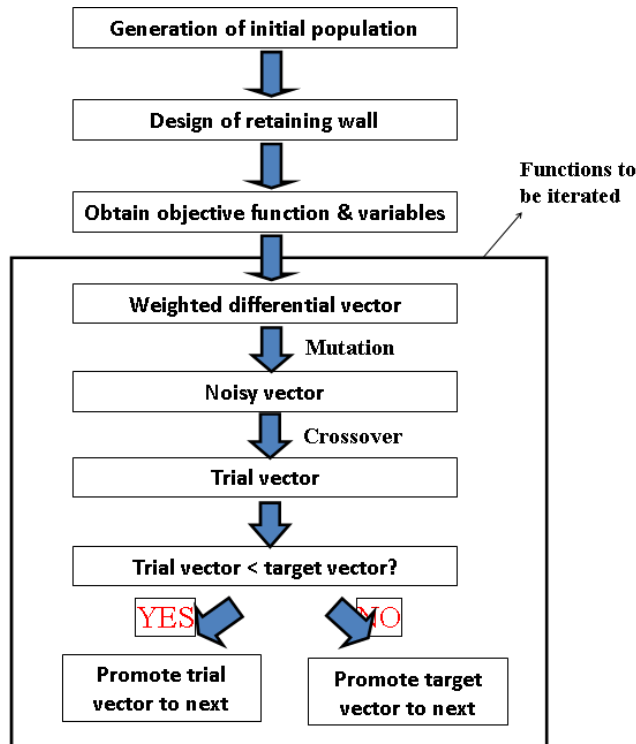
Generation of initial population

Design of retaining wall

Functions to be iterated

Obtain objective function & variables

Weighted differential vector

Mutation

Noisy vector

Crossover

Trial vector

Trial vector < target vector?

YES

NO

Promote trial vector to next

Promote target vector to next